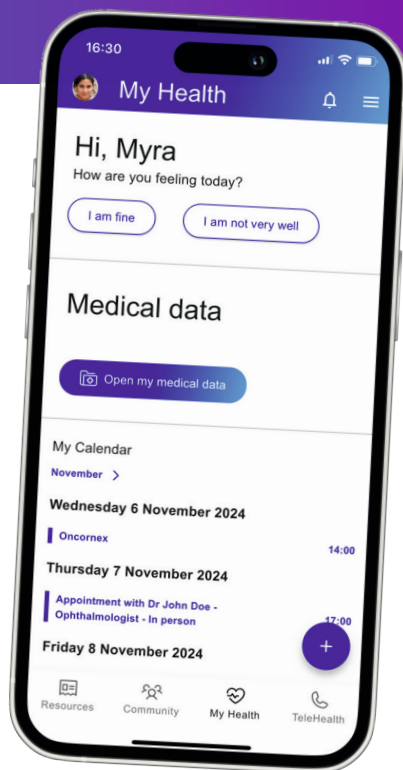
16:30

My Health

Hi, Myra
How are you feeling today?

I am fine

I am not very well

Medical data

Open my medical data

My Calendar
November >

Wednesday 6 November 2024
Oncornex
14:00

Thursday 7 November 2024
Appointment with Dr John Doe - Ophthalmologist - In person
17:00

Friday 8 November 2024

+

Resources
Community
My Health
TeleHealth